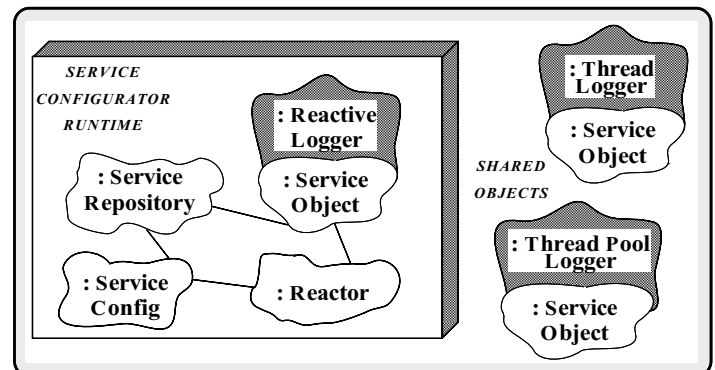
SERVICE CONFIGURATOR RUNTIME

: Reactive Logger

: Service Object

: Service Repository

: Service Config

: Reactor

: Thread Logger

: Service Object

SHARED OBJECTS

: Thread Pool Logger

: Service Object